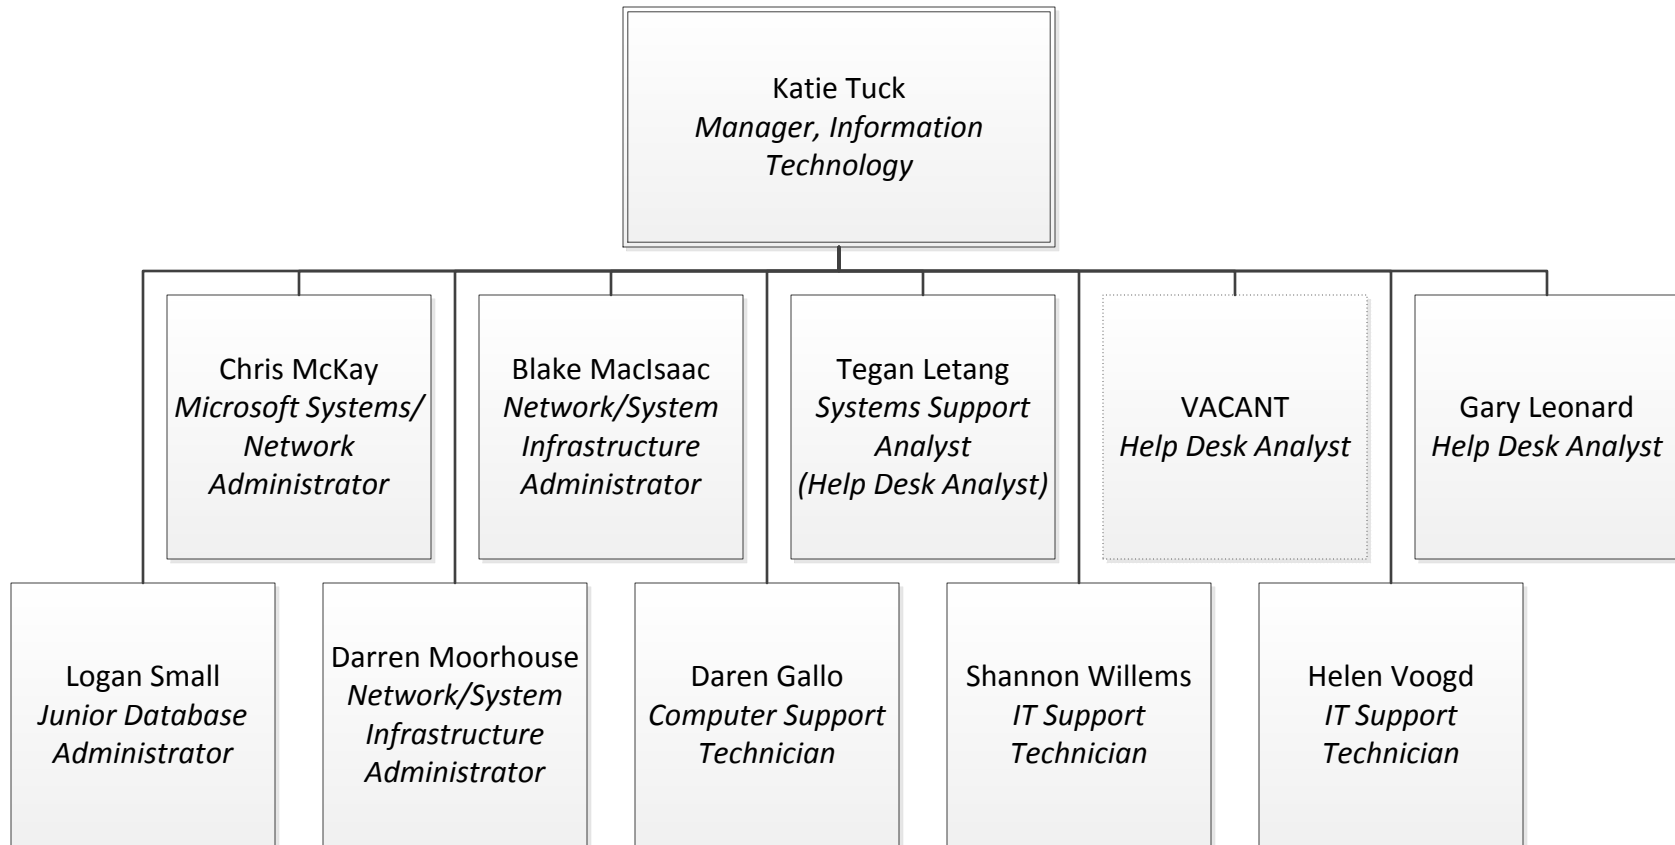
Katie Tuck
*Manager, Information Technology*

Chris McKay
*Microsoft Systems/ Network Administrator*

Blake MacIsaac
*Network/System Infrastructure Administrator*

Tegan Letang
*Systems Support Analyst (Help Desk Analyst)*

VACANT
*Help Desk Analyst*

Gary Leonard
*Help Desk Analyst*

Logan Small
*Junior Database Administrator*

Darren Moorhouse
*Network/System Infrastructure Administrator*

Daren Gallo
*Computer Support Technician*

Shannon Willems
*IT Support Technician*

Helen Voogd
*IT Support Technician*